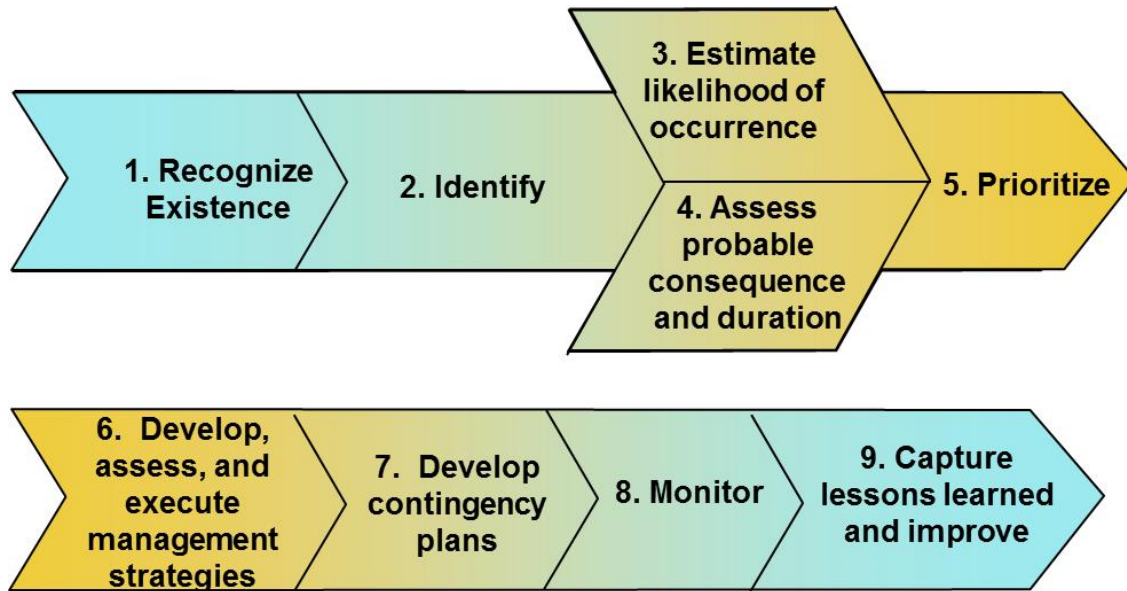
1. Recognize Existence

2. Identify

3. Estimate likelihood of occurrence

4. Assess probable consequence and duration

5. Prioritize

6. Develop, assess, and execute management strategies

7. Develop contingency plans

8. Monitor

9. Capture lessons learned and improve